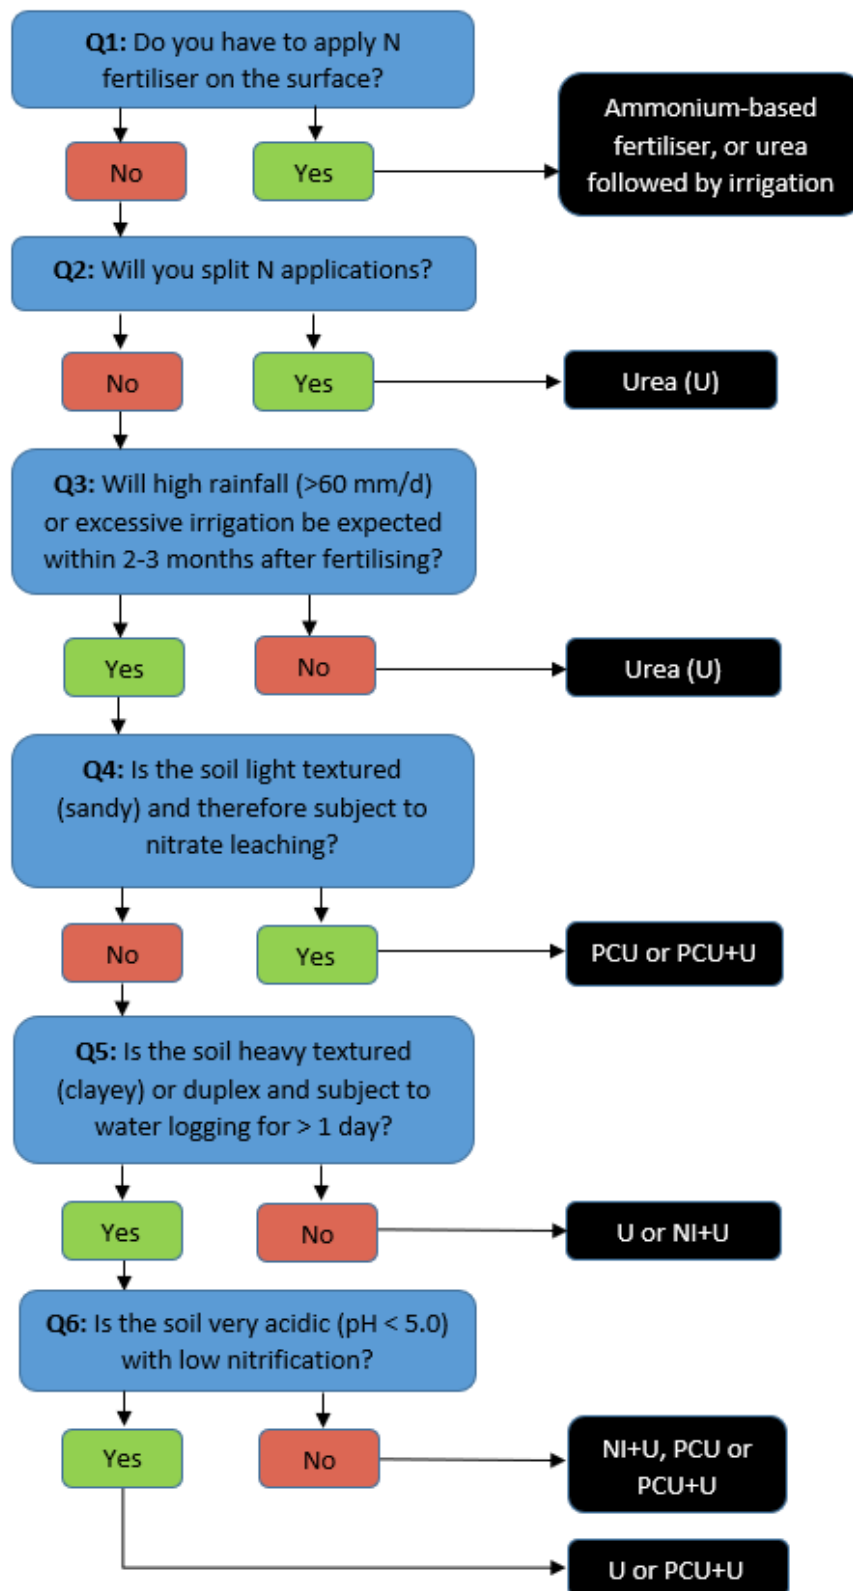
**Q1:** Do you have to apply N fertiliser on the surface?

No

Yes

Ammonium-based fertiliser, or urea followed by irrigation

**Q2:** Will you split N applications?

No

Yes

Urea (U)

**Q3:** Will high rainfall (>60 mm/d) or excessive irrigation be expected within 2-3 months after fertilising?

Yes

No

Urea (U)

**Q4:** Is the soil light textured (sandy) and therefore subject to nitrate leaching?

No

Yes

PCU or PCU+U

**Q5:** Is the soil heavy textured (clayey) or duplex and subject to water logging for > 1 day?

Yes

No

U or NI+U

**Q6:** Is the soil very acidic (pH < 5.0) with low nitrification?

Yes

No

NI+U, PCU or PCU+U

U or PCU+U